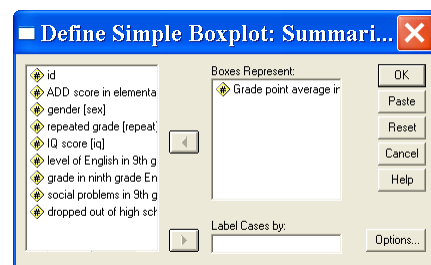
Define Simple Boxplot: Summari...

id
ADD score in elementa
gender [sex]
repeated grade [repeat]
IQ score [iq]
level of English in 9th g
grade in ninth grade En
social problems in 9th g
dropped out of high sch

Boxes Represent:
Grade point average in

Label Cases by:

OK
Paste
Reset
Cancel
Help
Options...